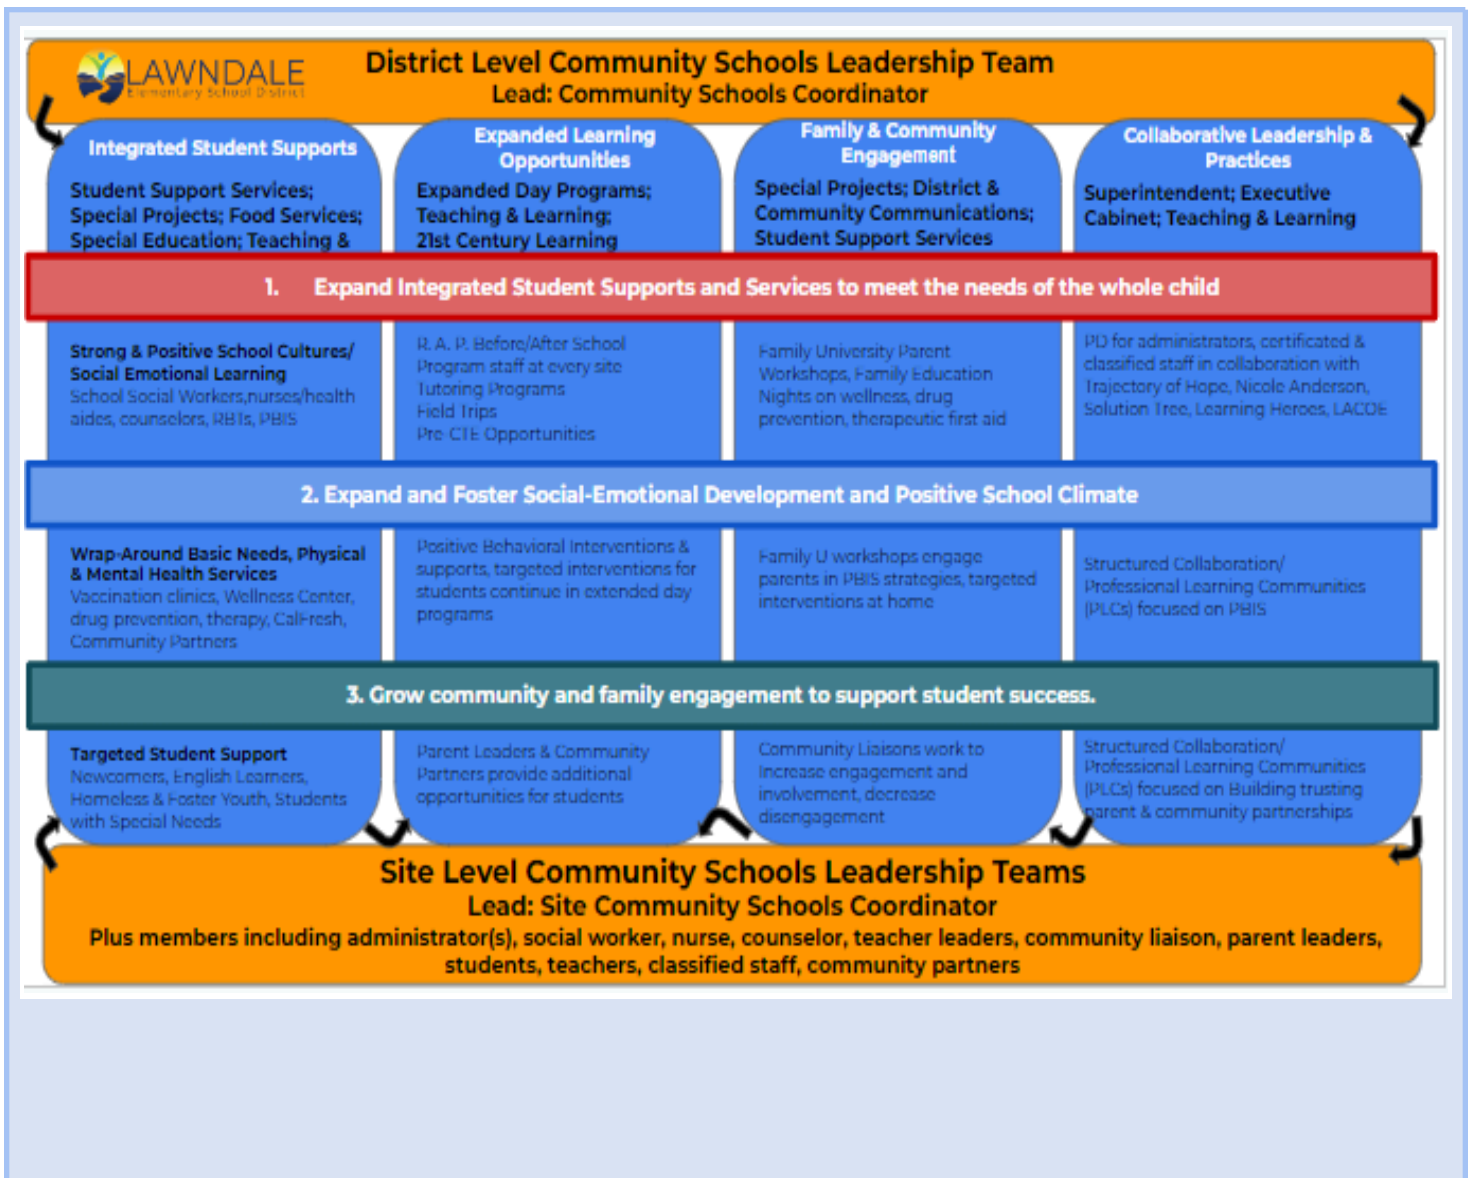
LAWNDALE
Elementary School District

District Level Community Schools Leadership Team
Lead: Community Schools Coordinator

Integrated Student Supports

Student Support Services; Special Projects; Food Services; Special Education; Teaching &

Expanded Learning Opportunities

Expanded Day Programs; Teaching & Learning; 21st Century Learning

Family & Community Engagement

Special Projects; District & Community Communications; Student Support Services

Collaborative Leadership & Practices

Superintendent; Executive Cabinet; Teaching & Learning

1. Expand Integrated Student Supports and Services to meet the needs of the whole child

Strong & Positive School Cultures/ Social Emotional Learning
School Social Workers,nurses/health aides, counselors, RBTs, PBIS

R. A. P. Before/After School Program staff at every site
Tutoring Programs
Field Trips
Pre-CTE Opportunities

Family University Parent Workshops, Family Education Nights on wellness, drug prevention, therapeutic first aid

PD for administrators, certificated & classified staff in collaboration with Trajectory of Hope, Nicole Anderson, Solution Tree, Learning Heroes, LACOE

2. Expand and Foster Social-Emotional Development and Positive School Climate

Wrap-Around Basic Needs, Physical & Mental Health Services
Vaccination clinics, Wellness Center, drug prevention, therapy, CalFresh, Community Partners

Positive Behavioral Interventions & supports, targeted interventions for students continue in extended day programs

Family U workshops engage parents in PBIS strategies, targeted interventions at home

Structured Collaboration/ Professional Learning Communities (PLCs) focused on PBIS

3. Grow community and family engagement to support student success.

Targeted Student Support
Newcomers, English Learners, Homeless & Foster Youth, Students with Special Needs

Parent Leaders & Community Partners provide additional opportunities for students

Community Liaisons work to increase engagement and involvement, decrease disengagement

Structured Collaboration/ Professional Learning Communities (PLCs) focused on Building trusting parent & community partnerships

Site Level Community Schools Leadership Teams
Lead: Site Community Schools Coordinator
Plus members including administrator(s), social worker, nurse, counselor, teacher leaders, community liaison, parent leaders, students, teachers, classified staff, community partners